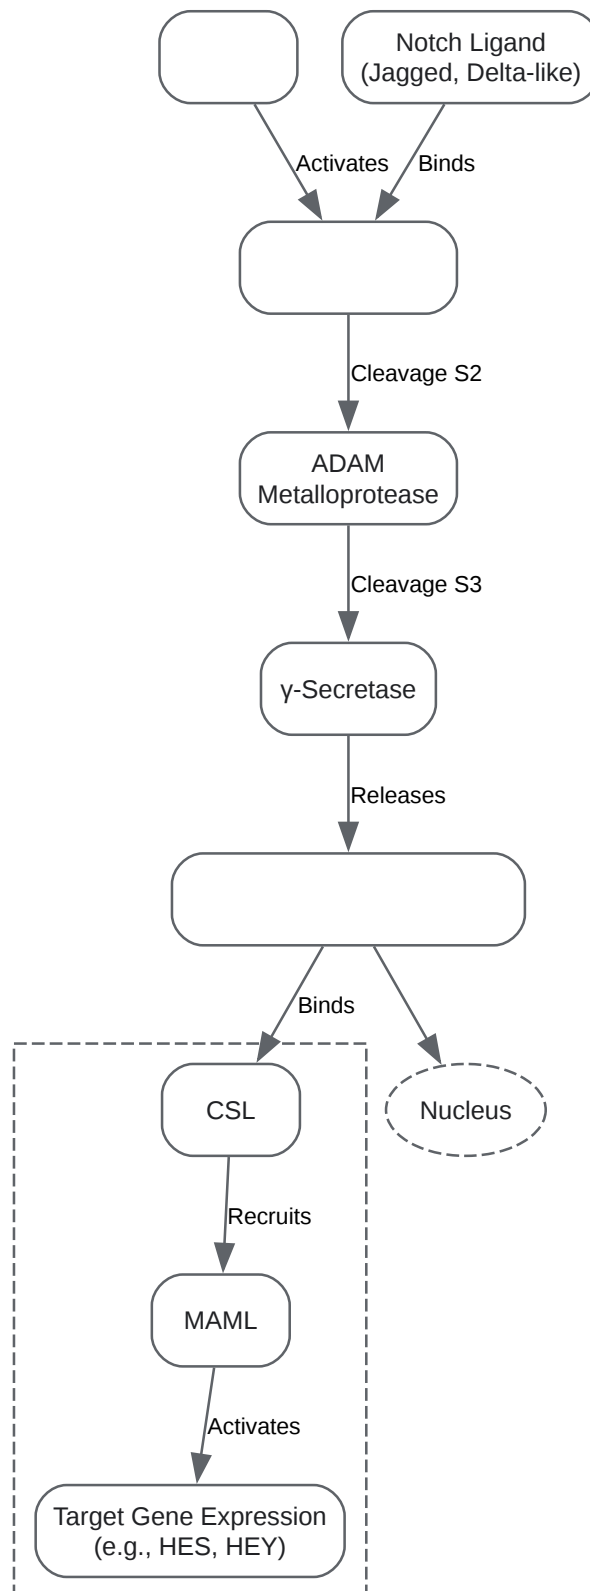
Notch Ligand (Jagged, Delta-like)

Activates

Binds

Cleavage S2

ADAM Metalloprotease

Cleavage S3

γ-Secretase

Releases

Binds

CSL

Nucleus

Recruits

MAML

Activates

Target Gene Expression (e.g., HES, HEY)